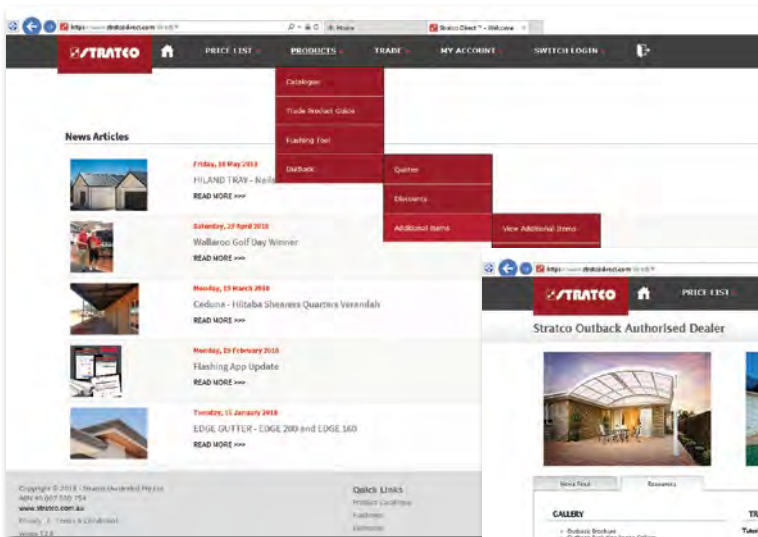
https://www.stratcodirect.com

Home

Stratco Direct™ - Welcome

STRATCO

PRICE LIST

PRODUCTS

TRADE

MY ACCOUNT

SWITCH LOGIN

Catalogue

Trade Product Guide

Flashing Tool

Outback

Quotes

Discounts

Additional Items

View Additional Items

News Articles

Friday, 18 May 2018

HILAND TRAY - Nail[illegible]

READ MORE >>>

Saturday, 28 April 2018

Wallaroo Golf Day Winner

READ MORE >>>

Monday, 19 March 2018

Ceduna - Hiltaba Shearers Quarters Verandah

READ MORE >>>

Monday, 19 February 2018

Flashing App Update

READ MORE >>>

Tuesday, 16 January 2018

EDGE GUTTER - EDGE 200 and EDGE 160

READ MORE >>>

Copyright © 2018 - Stratco (Australia) Pty Ltd

ABN 49 007 550 754

www.stratco.com.au

Privacy | Terms & Conditions

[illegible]

Quick Links

Product Catalogue

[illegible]

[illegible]

https://www.stratcodirect.com

STRATCO

PRICE LIST

Stratco Outback Authorised Dealer

News Feed

Resources

GALLERY

Outback Brochure

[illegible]

TR

Tuto